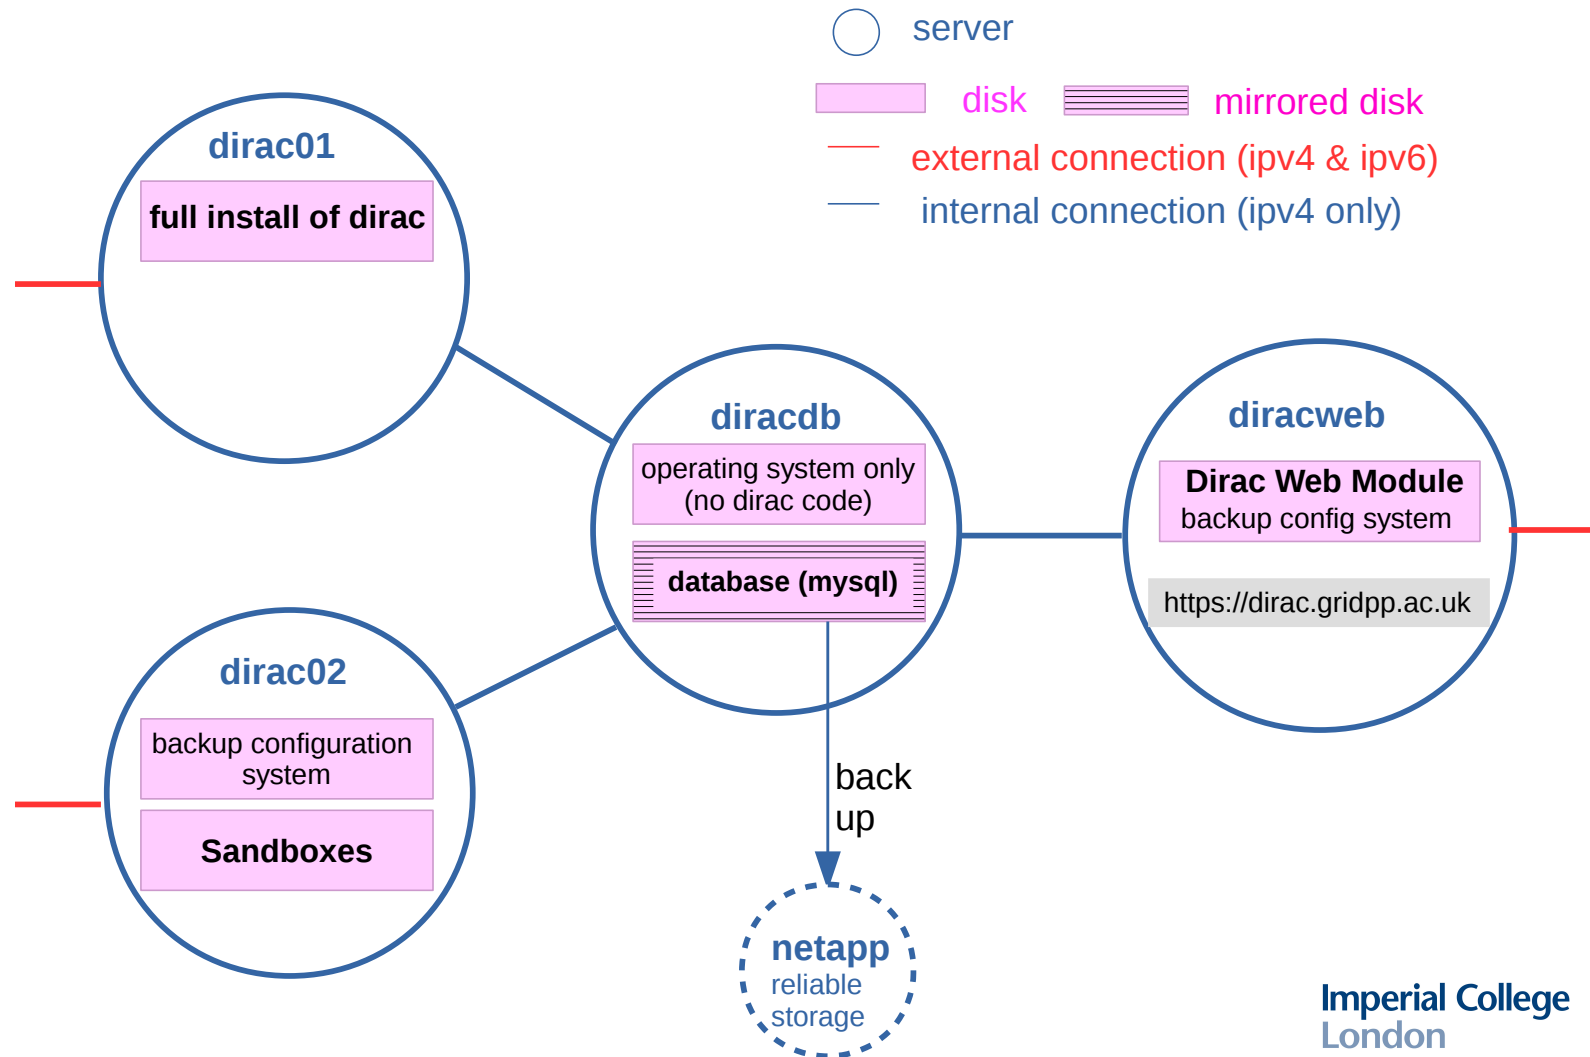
server

disk mirrored disk

external connection (ipv4 & ipv6)

internal connection (ipv4 only)

dirac01

full install of dirac

diracdb

operating system only (no dirac code)

database (mysql)

diracweb

Dirac Web Module
backup config system

https://dirac.gridpp.ac.uk

dirac02

backup configuration system

Sandboxes

back up

netapp
reliable storage

Imperial College London